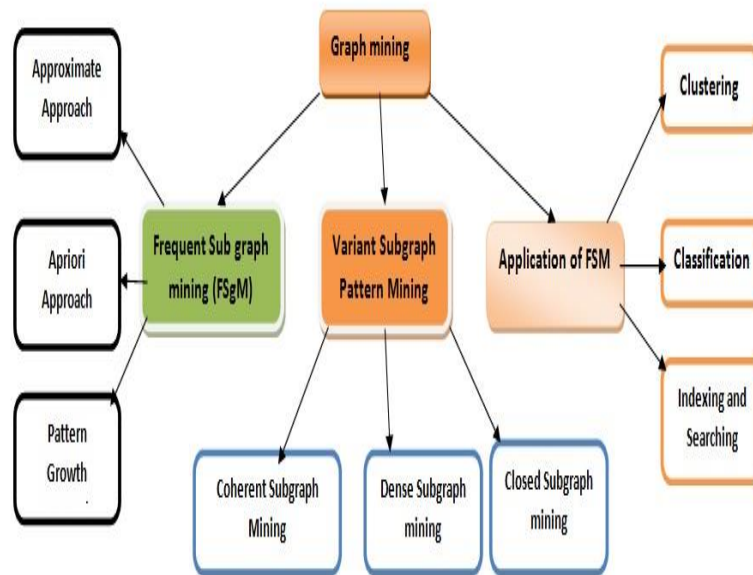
Graph mining

Approximate Approach

Frequent Sub graph mining (FSgM)

Variant Subgraph Pattern Mining

Application of FSM

Clustering

Apriori Approach

Classification

Pattern Growth

Indexing and Searching

Coherent Subgraph Mining

Dense Subgraph mining

Closed Subgraph mining